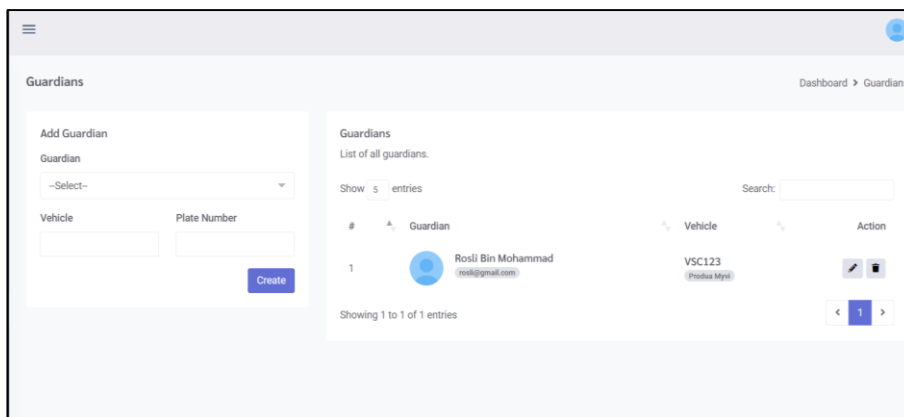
Guardians

Dashboard > Guardian

Add Guardian

Guardian

--Select--

Vehicle

Plate Number

Create

Guardians

List of all guardians.

Show 5 entries

Search:

| # | Guardian | Vehicle | Action |
|---|---|---|---|
| 1 | Rosli Bin Mohammad rosli@gmail.com | VSC123 Produa Myvi | |

Showing 1 to 1 of 1 entries

‹ 1 ›